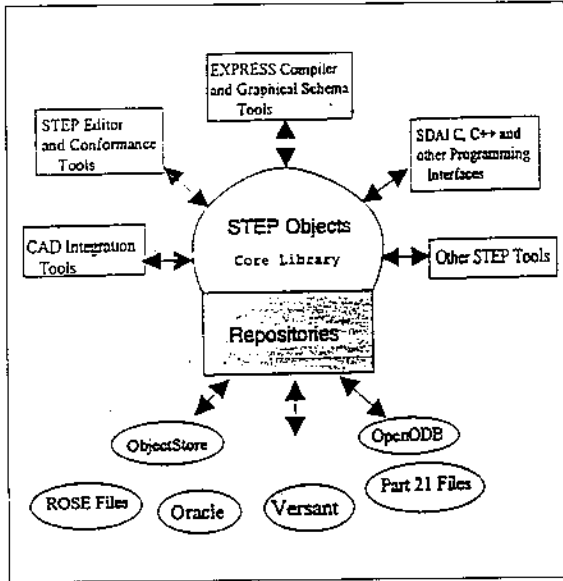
EXPRESS Compiler and Graphical Schema Tools

STEP Editor and Conformance Tools

SDAI C, C++ and other Programming Interfaces

STEP Objects
Core Library

CAD Integration Tools

Other STEP Tools

Repositories

ObjectStore

OpenODB

ROSE Files

Oracle

Versant

Part 21 Files